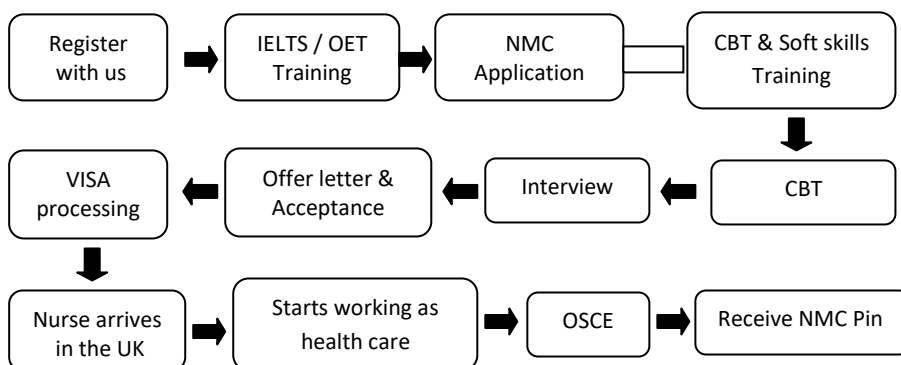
Register with us

IELTS / OET Training

NMC Application

CBT & Soft skills Training

CBT

Interview

Offer letter & Acceptance

VISA processing

Nurse arrives in the UK

Starts working as health care

OSCE

Receive NMC Pin